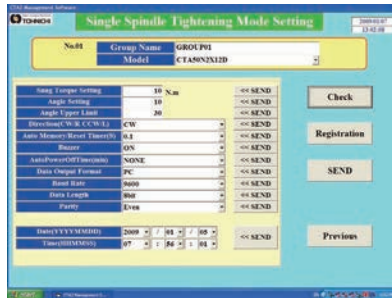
CTA2 Management Software

TOHNICHI

Single Spindle Tightening Mode Setting

2009/01/07
13:42:08

No.01 | Group Name | GROUP01
Model | CTA50N2X12D

| | | | |
|---|---|---|---|
| Snug Torque Setting | 10 | N.m | << SEND |
| Angle Setting | 10 | | << SEND |
| Angle Upper Limit | 30 | | << SEND |
| Direction(CW/R CCW/L) | CW | | << SEND |
| Auto Memory/Reset Timer(S) | 0.1 | | << SEND |
| Buzzer | ON | | << SEND |
| AutoPowerOffTime(min) | NONE | | << SEND |
| Data Output Format | PC | | << SEND |
| Baud Rate | 9600 | | << SEND |
| Data Length | 8bit | | << SEND |
| Parity | Even | | << SEND |

Date(YYYY/MM/DD) 2009 / 01 / 05
Time(HH/MM/SS) 07 : 56 : 01
<< SEND

Check

Registration

SEND

Previous

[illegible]